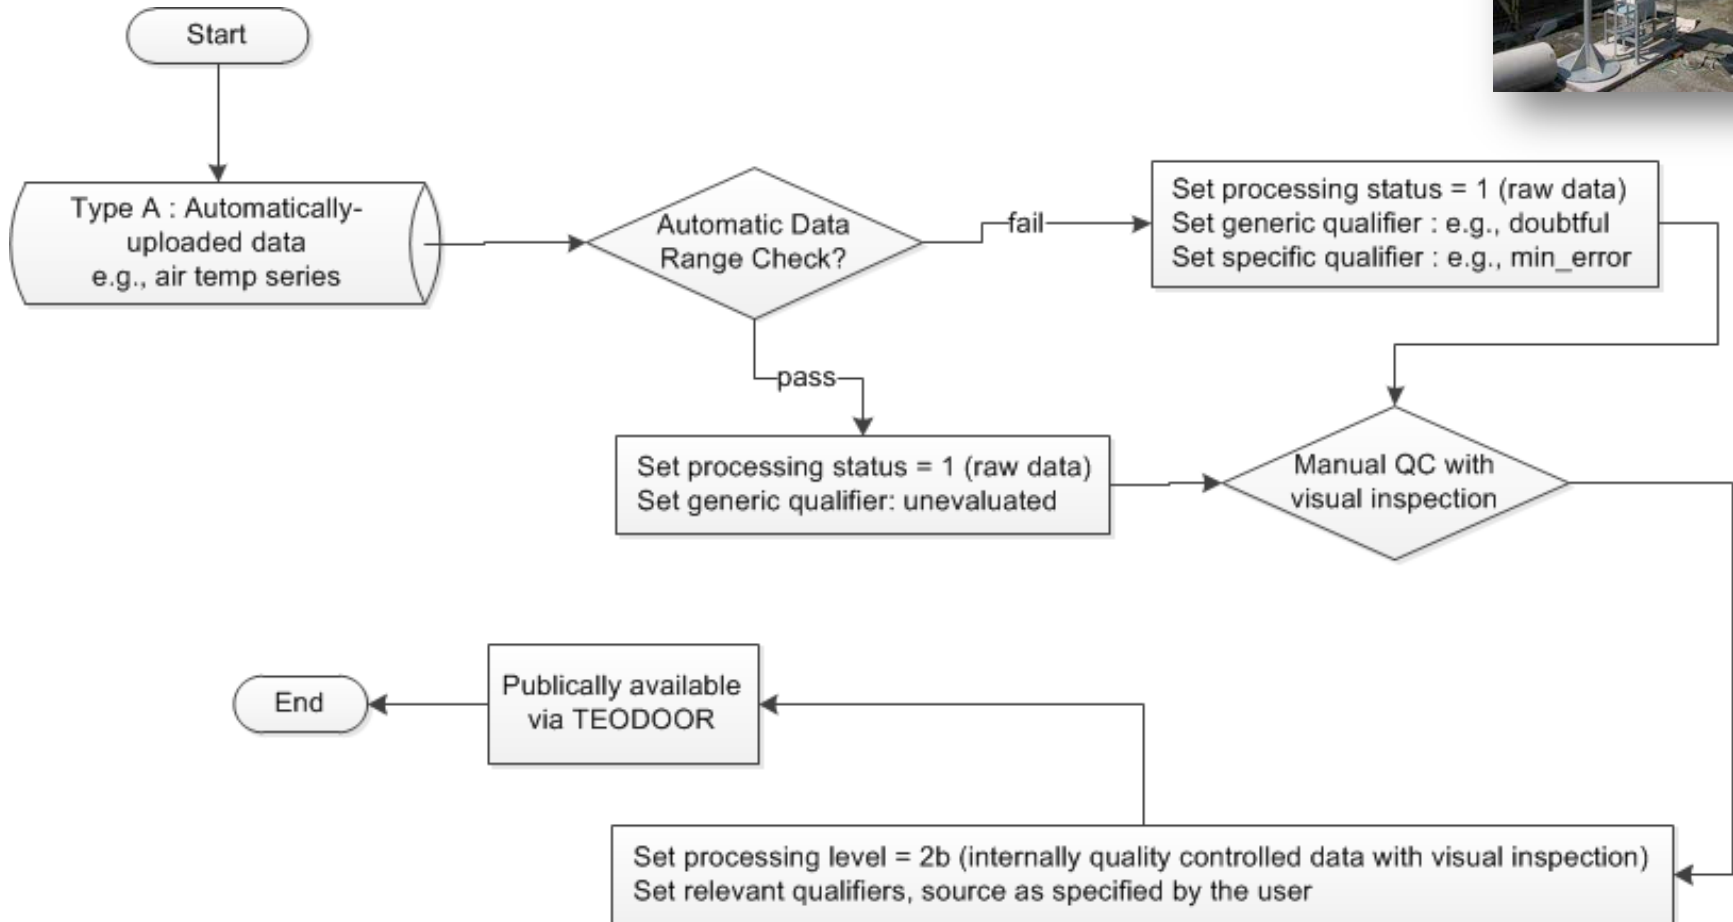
Start

Type A : Automatically-uploaded data e.g., air temp series

Automatic Data Range Check?

fail

Set processing status = 1 (raw data)
Set generic qualifier : e.g., doubtful
Set specific qualifier : e.g., min_error

pass

Set processing status = 1 (raw data)
Set generic qualifier: unevaluated

Manual QC with visual inspection

End

Publically available via TEODOOR

Set processing level = 2b (internally quality controlled data with visual inspection)
Set relevant qualifiers, source as specified by the user